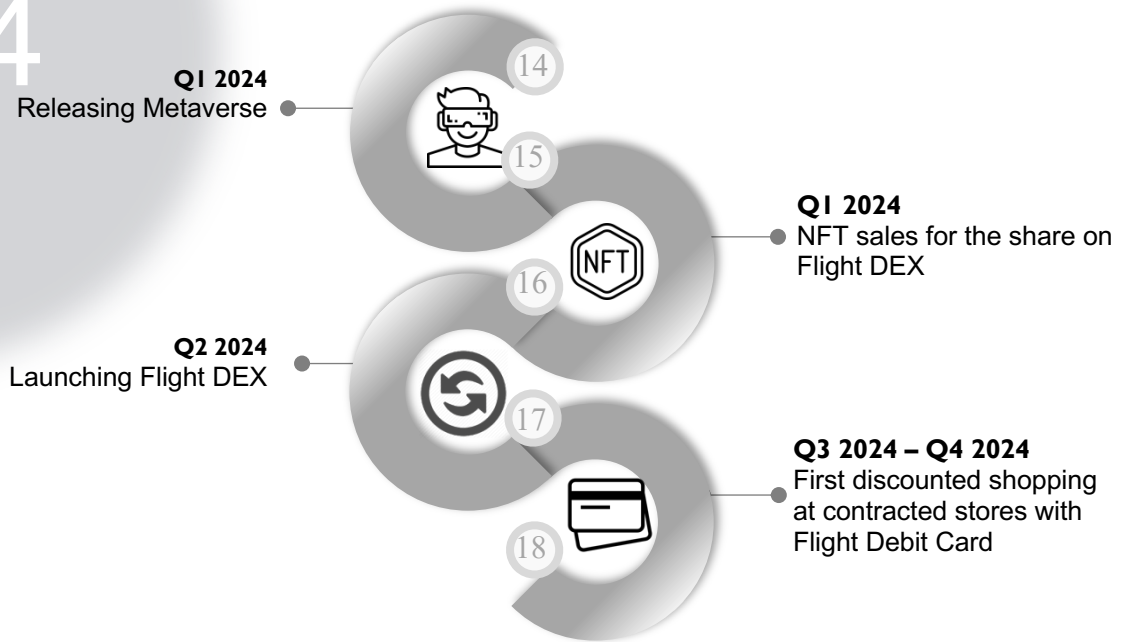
4

14

Q1 2024
Releasing Metaverse

15

Q1 2024
NFT sales for the share on Flight DEX

NFT

16

Q2 2024
Launching Flight DEX

17

Q3 2024 – Q4 2024
First discounted shopping at contracted stores with Flight Debit Card

18